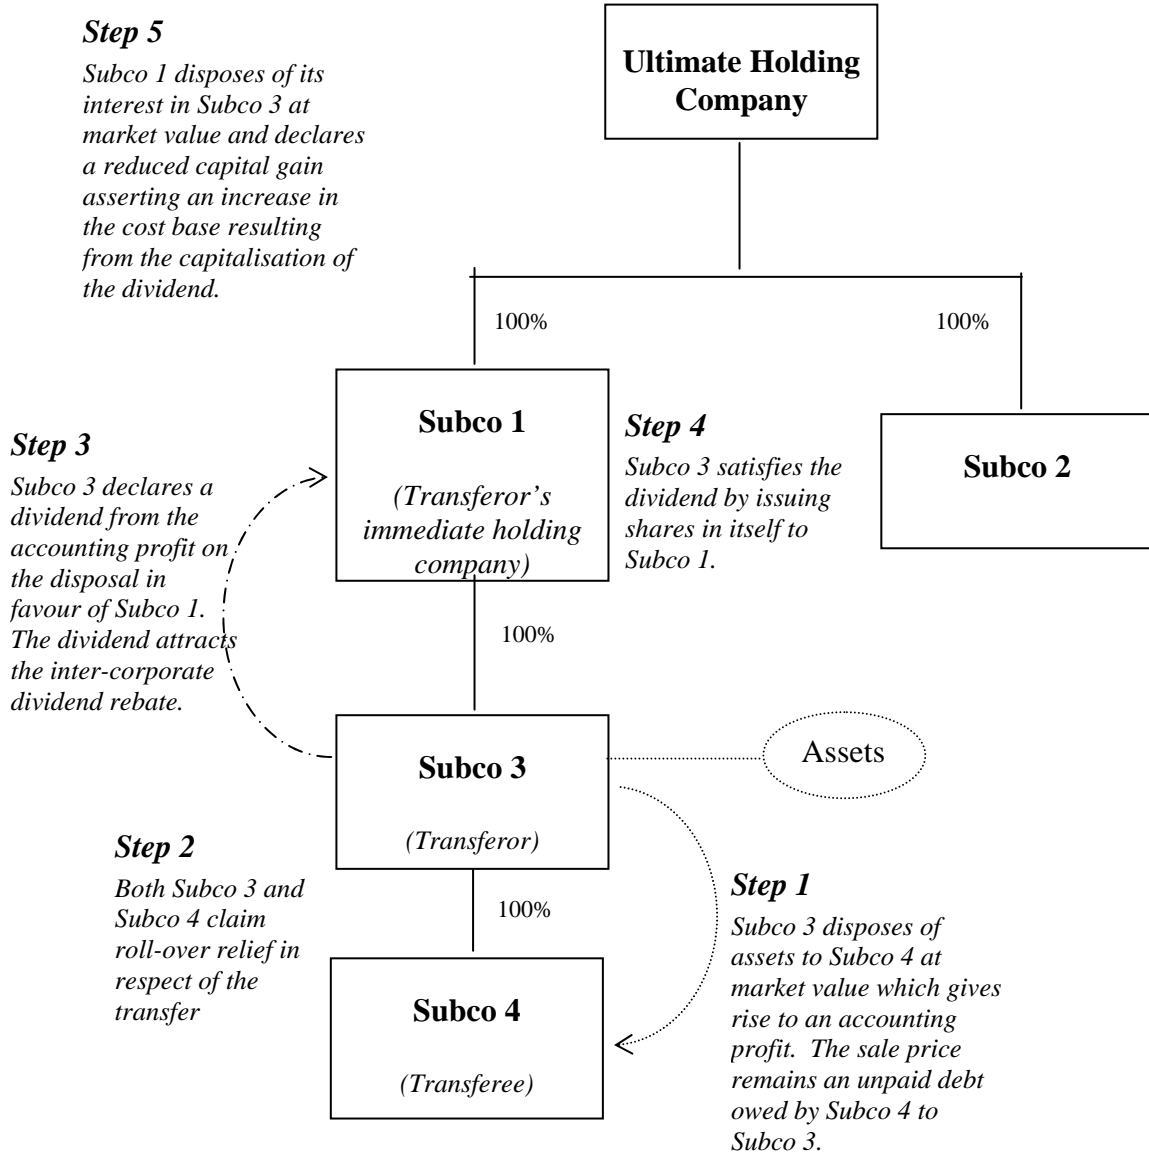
Step 5

Subco 1 disposes of its interest in Subco 3 at market value and declares a reduced capital gain asserting an increase in the cost base resulting from the capitalisation of the dividend.

Ultimate Holding Company

100%

100%

Subco 1

(Transferor's immediate holding company)

Step 4

Subco 3 satisfies the dividend by issuing shares in itself to Subco 1.

Subco 2

Step 3

Subco 3 declares a dividend from the accounting profit on the disposal in favour of Subco 1. The dividend attracts the inter-corporate dividend rebate.

100%

Subco 3

(Transferor)

Assets

Step 2

Both Subco 3 and Subco 4 claim roll-over relief in respect of the transfer

100%

Subco 4

(Transferee)

Step 1

Subco 3 disposes of assets to Subco 4 at market value which gives rise to an accounting profit. The sale price remains an unpaid debt owed by Subco 4 to Subco 3.